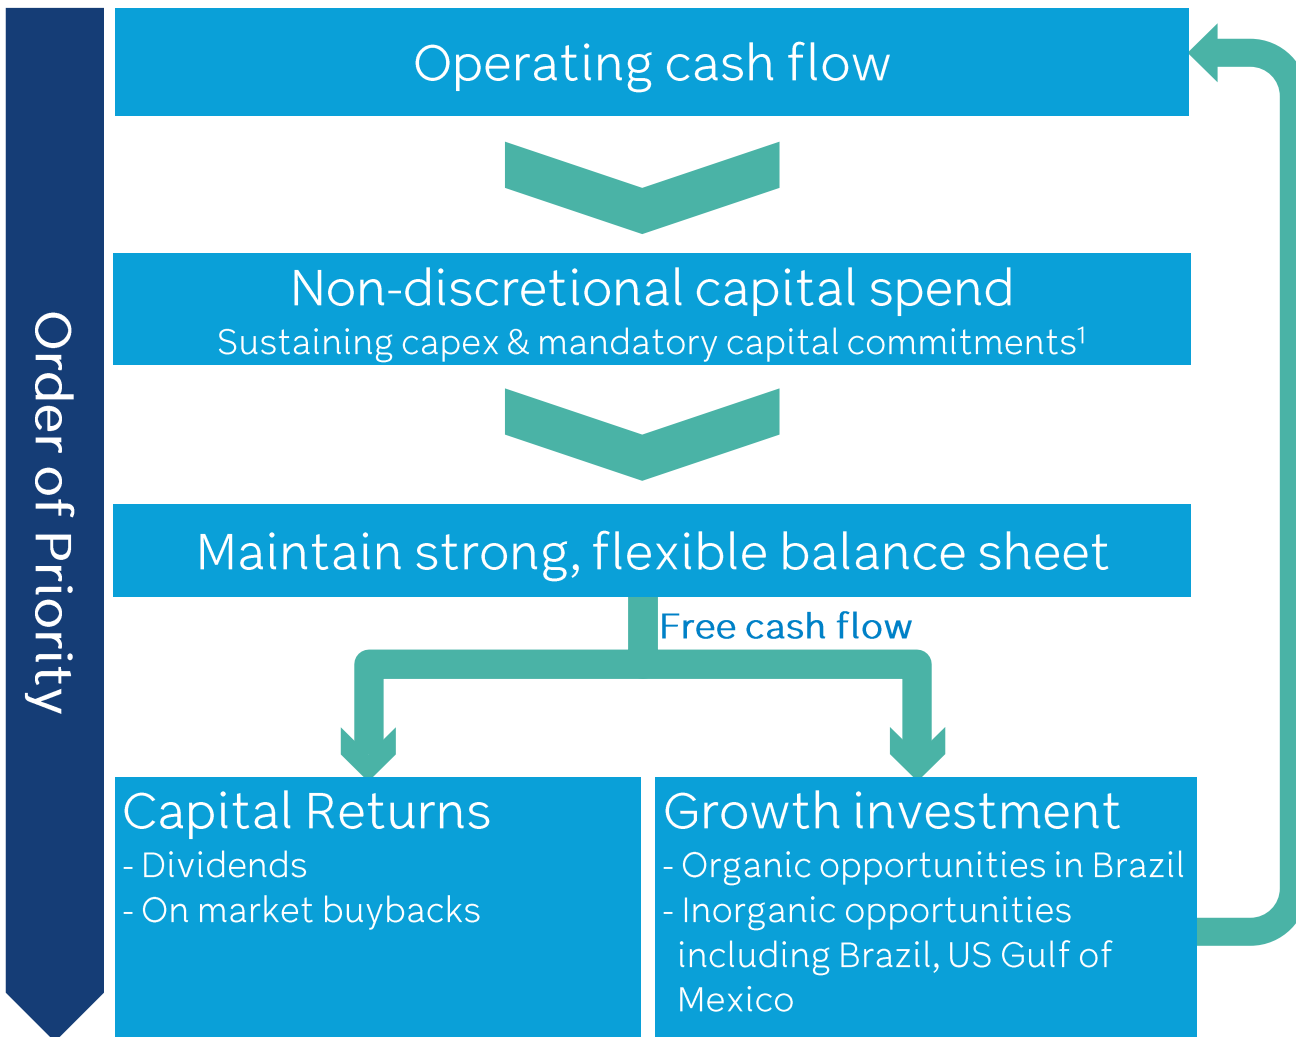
Order of Priority

Operating cash flow

Non-discretional capital spend
Sustaining capex & mandatory capital commitments$^1$

Maintain strong, flexible balance sheet

Free cash flow

Capital Returns
- Dividends
- On market buybacks

Growth investment
- Organic opportunities in Brazil
- Inorganic opportunities including Brazil, US Gulf of Mexico